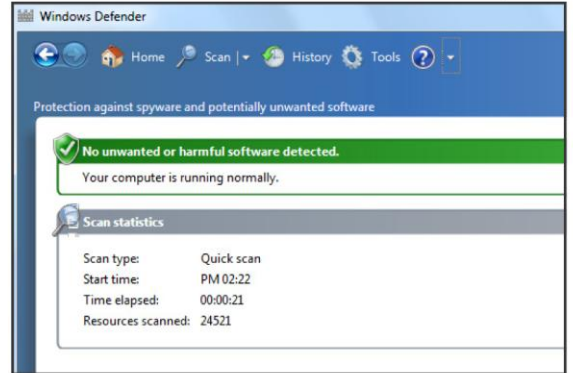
Windows Defender

Home Scan History Tools ?

Protection against spyware and potentially unwanted software

No unwanted or harmful software detected.

Your computer is running normally.

Scan statistics

| | |
|---|---|
| Scan type: | Quick scan |
| Start time: | PM 02:22 |
| Time elapsed: | 00:00:21 |
| Resources scanned: | 24521 |